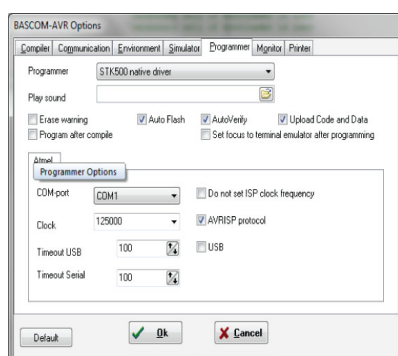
BASCOM-AVR Options

Compiler | Communication | Environment | Simulator | Programmer | Monitor | Printer

Programmer STK500 native driver

Play sound

Erase warning
Auto Flash
AutoVerify
Upload Code and Data
Program after compile
Set focus to terminal emulator after programming

Atmel

Programmer Options

COM-port COM1
Do not set ISP clock frequency

Clock 125000
AVRISP protocol

Timeout USB 100
USB

Timeout Serial 100

Default
Ok
Cancel